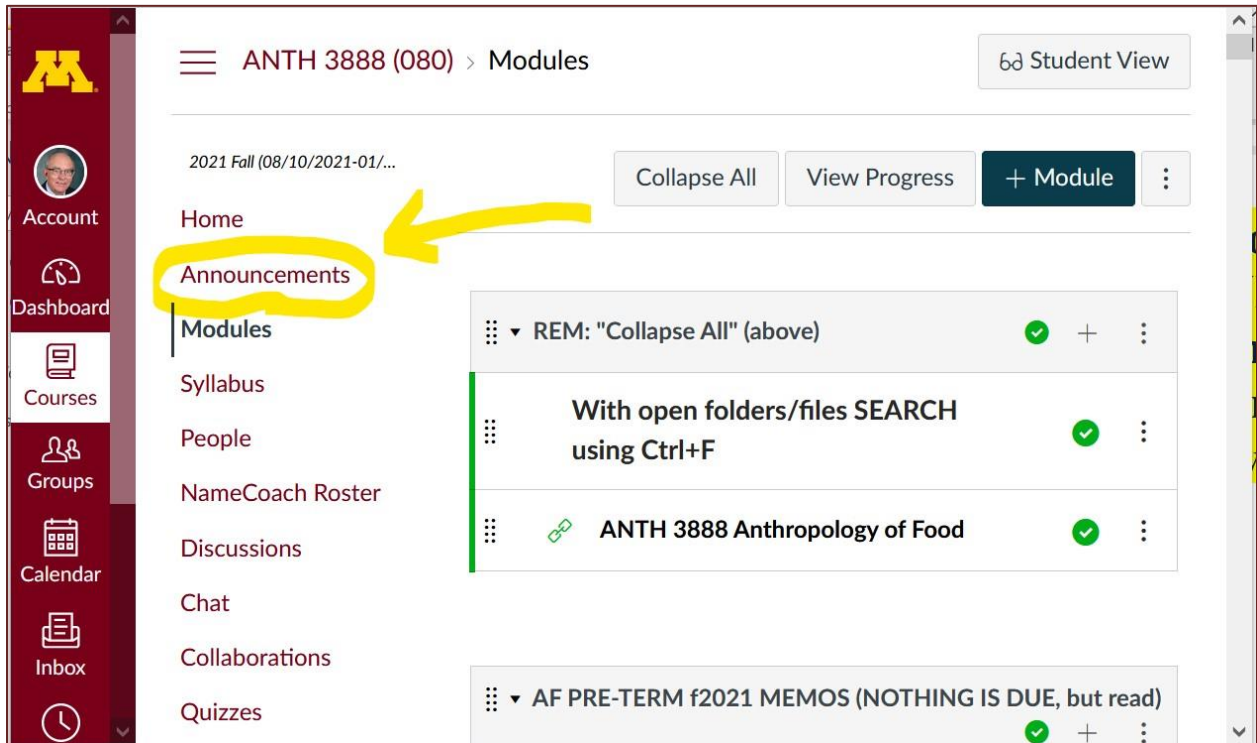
Account
Dashboard
Courses
Groups
Calendar
Inbox

ANTH 3888 (080) > Modules

Student View

2021 Fall (08/10/2021-01/...

Collapse All
View Progress
+ Module

Home
Announcements
Modules
Syllabus
People
NameCoach Roster
Discussions
Chat
Collaborations
Quizzes

REM: "Collapse All" (above)

With open folders/files SEARCH using Ctrl+F

ANTH 3888 Anthropology of Food

AF PRE-TERM f2021 MEMOS (NOTHING IS DUE, but read)